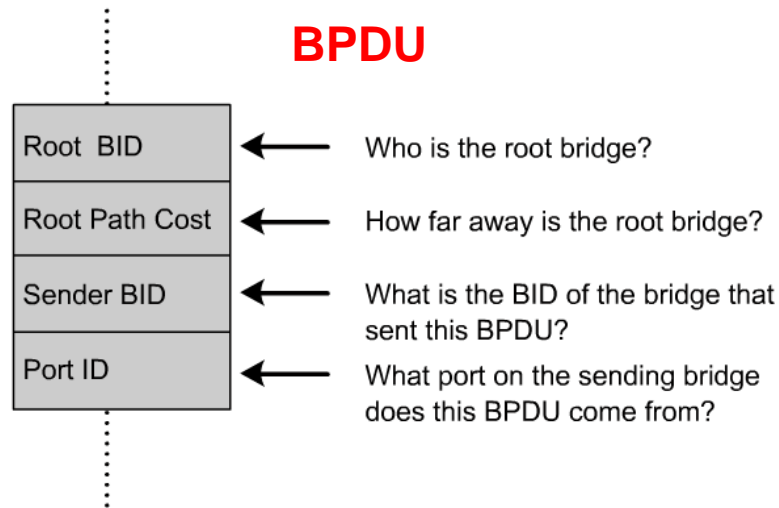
BPDU

Root BID
Who is the root bridge?

Root Path Cost
How far away is the root bridge?

Sender BID
What is the BID of the bridge that sent this BPDU?

Port ID
What port on the sending bridge does this BPDU come from?